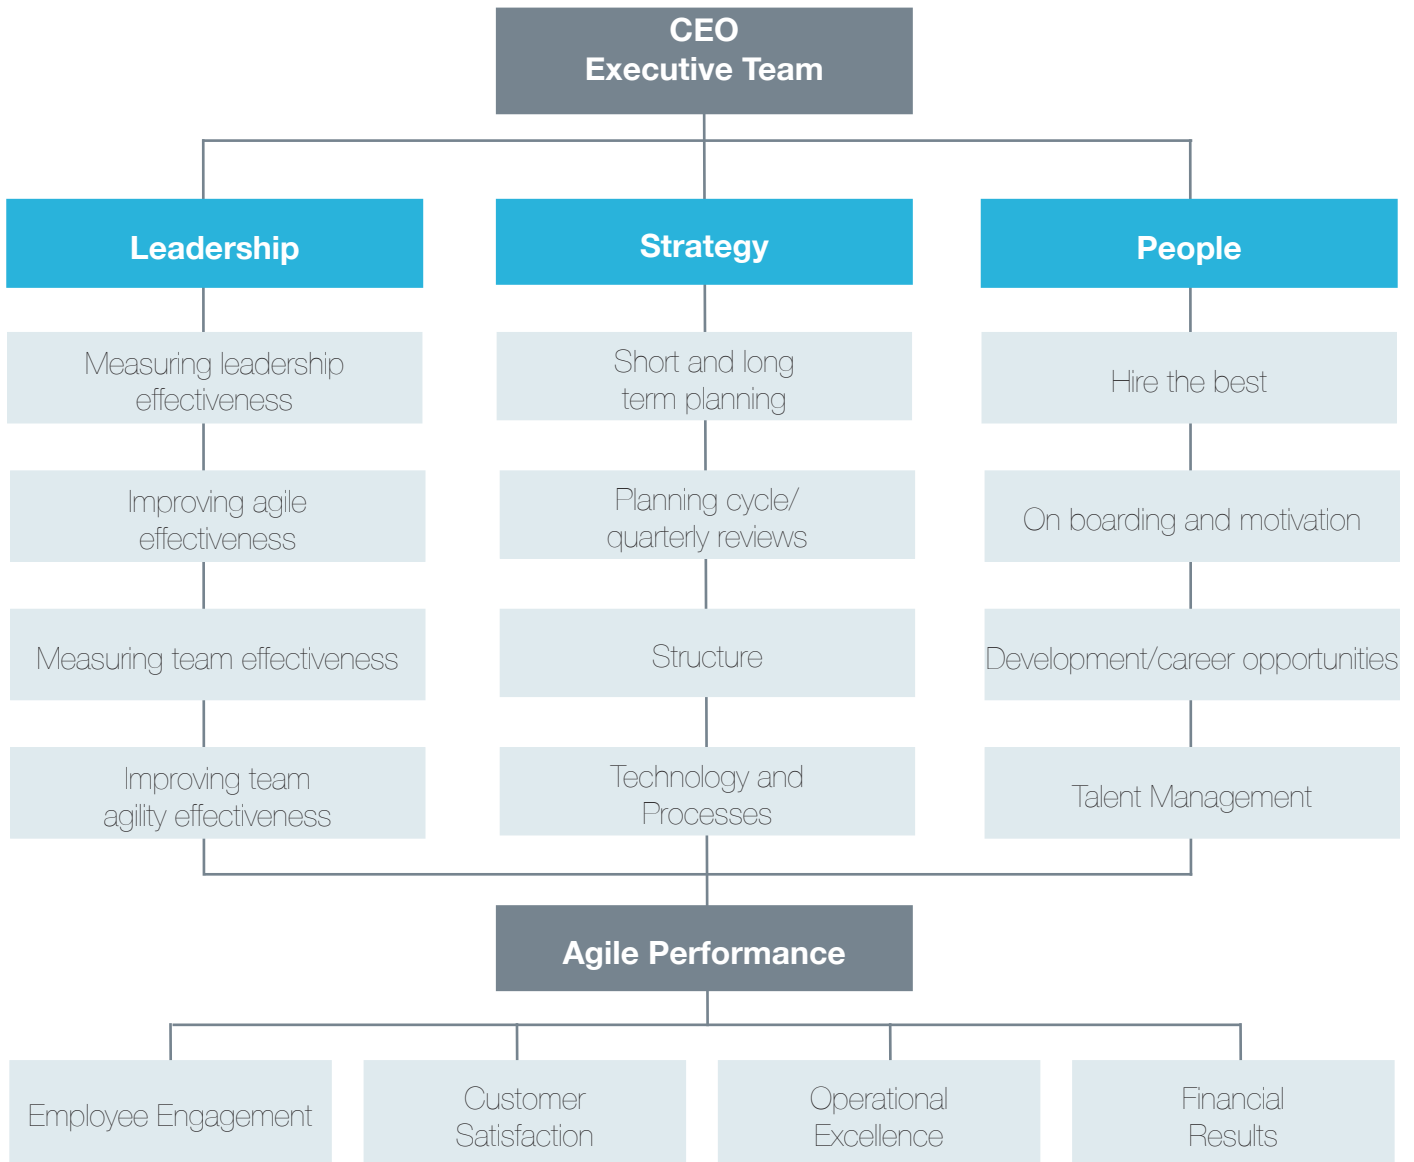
CEO
Executive Team

Leadership

Measuring leadership effectiveness

Improving agile effectiveness

Measuring team effectiveness

Improving team agility effectiveness

Strategy

Short and long term planning

Planning cycle/ quarterly reviews

Structure

Technology and Processes

People

Hire the best

On boarding and motivation

Development/career opportunities

Talent Management

Agile Performance

Employee Engagement

Customer Satisfaction

Operational Excellence

Financial Results